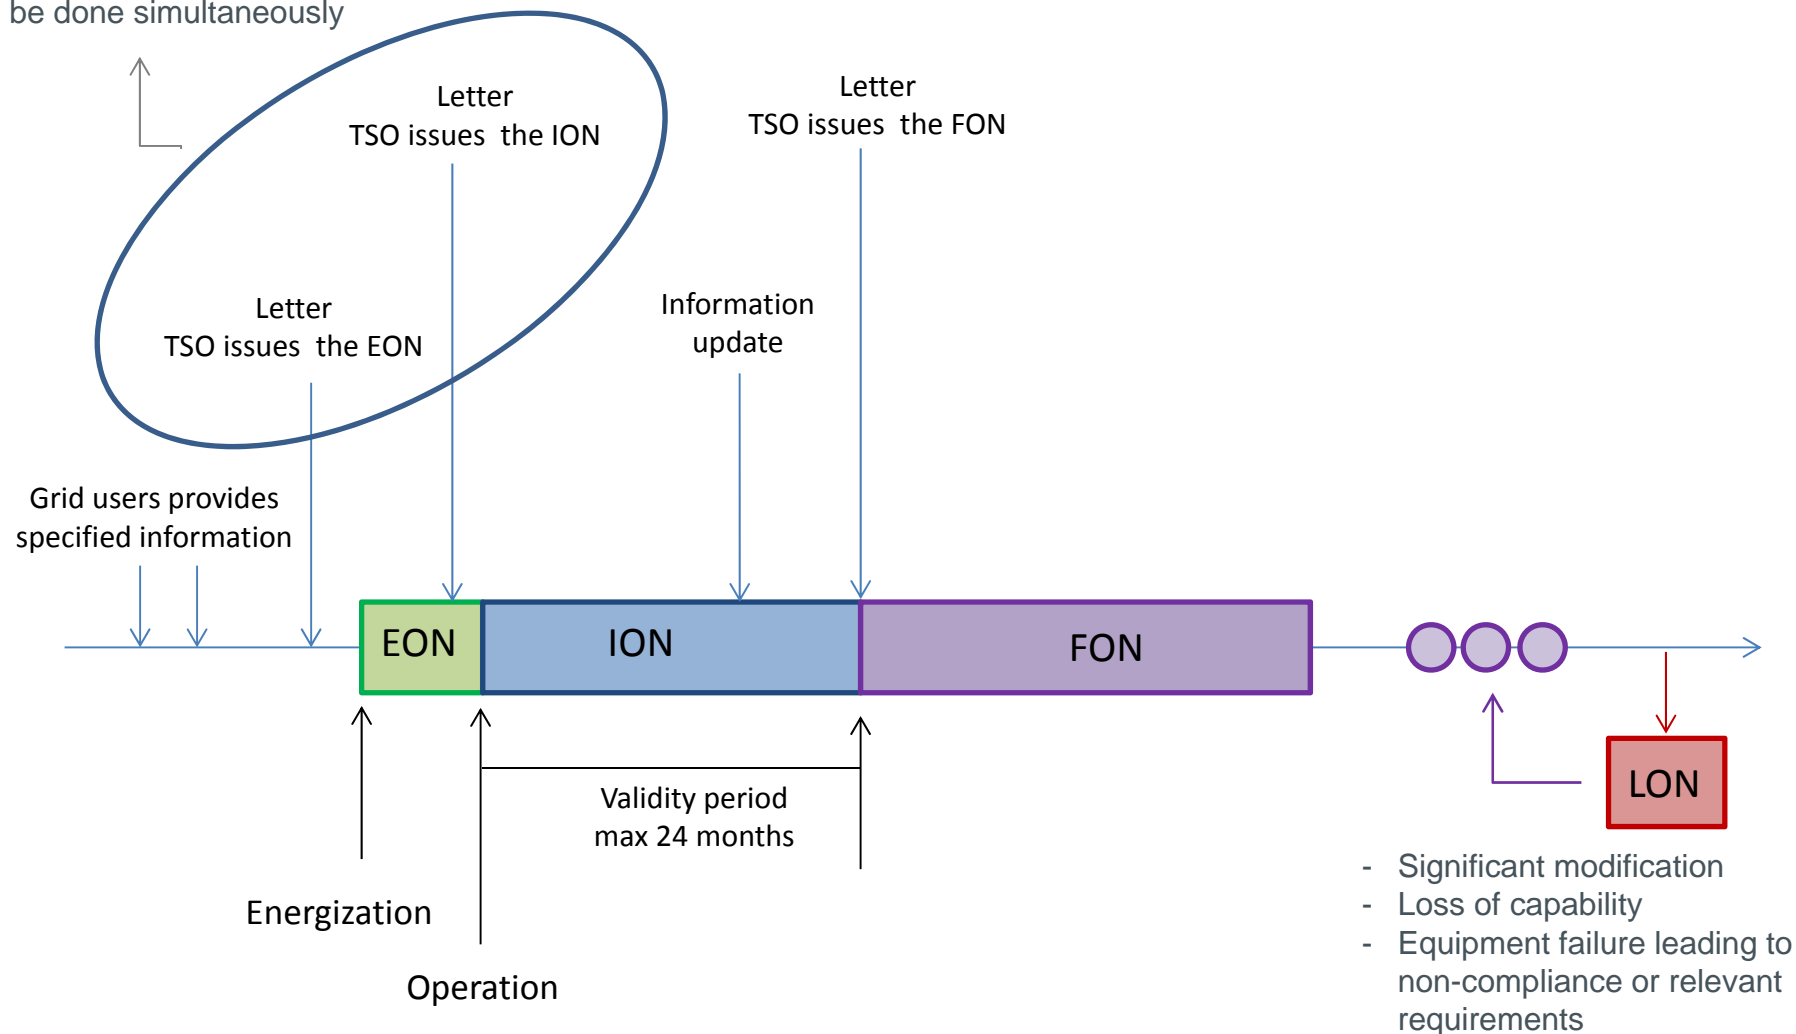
be done simultaneously

Letter
TSO issues the ION

Letter
TSO issues the FON

Letter
TSO issues the EON

Information update

Grid users provides specified information

EON

ION

FON

LON

Validity period
max 24 months

Energization

Operation

- Significant modification
- Loss of capability
- Equipment failure leading to non-compliance or relevant requirements